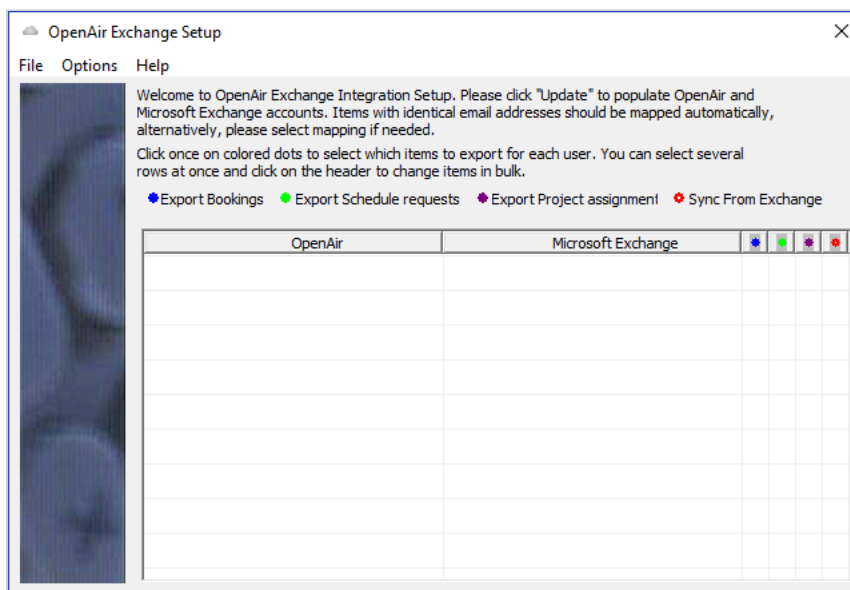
OpenAir Exchange Setup

File Options Help

Welcome to OpenAir Exchange Integration Setup. Please click "Update" to populate OpenAir and Microsoft Exchange accounts. Items with identical email addresses should be mapped automatically, alternatively, please select mapping if needed.

Click once on colored dots to select which items to export for each user. You can select several rows at once and click on the header to change items in bulk.

Export Bookings Export Schedule requests Export Project assignment Sync From Exchange

| OpenAir | Microsoft Exchange | | | | |
|---|---|---|---|---|---|